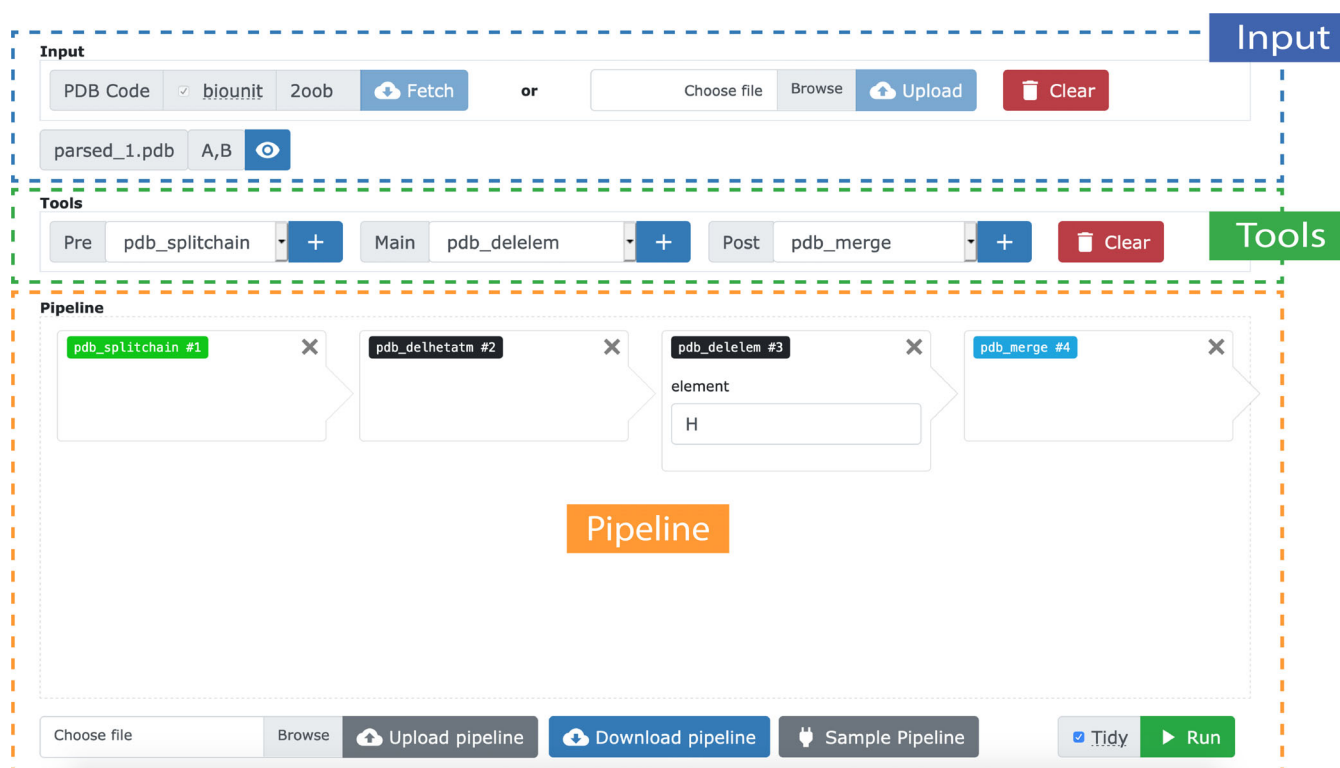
Input

Input

PDB Code biounit 2oob Fetch or Choose file Browse Upload Clear

parsed_1.pdb A,B

Tools

Tools

Pre pdb_splitchain + Main pdb_delelem + Post pdb_merge + Clear

Pipeline

pdb_splitchain #1

pdb_delhetatm #2

pdb_delelem #3
element
H

pdb_merge #4

Pipeline

Choose file Browse Upload pipeline Download pipeline Sample Pipeline Tidy Run